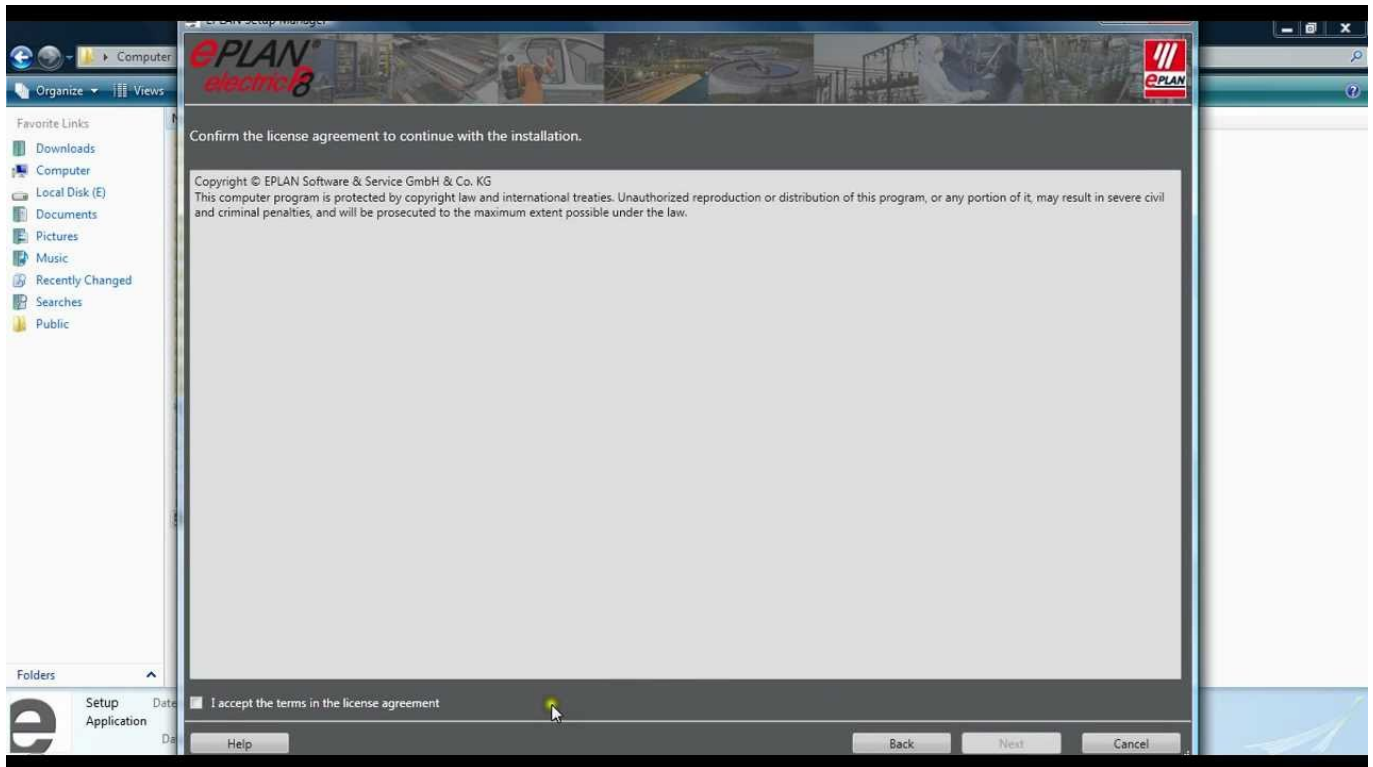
EPLAN Setup Manager

Computer

Organize Views

Favorite Links
Downloads
Computer
Local Disk (E)
Documents
Pictures
Music
Recently Changed
Searches
Public

Folders

Setup Application

Date
Da

ePLAN electric P8

EPLAN

Confirm the license agreement to continue with the installation.

Copyright © EPLAN Software & Service GmbH & Co. KG
This computer program is protected by copyright law and international treaties. Unauthorized reproduction or distribution of this program, or any portion of it, may result in severe civil and criminal penalties, and will be prosecuted to the maximum extent possible under the law.

I accept the terms in the license agreement

Help

Back

Next

Cancel